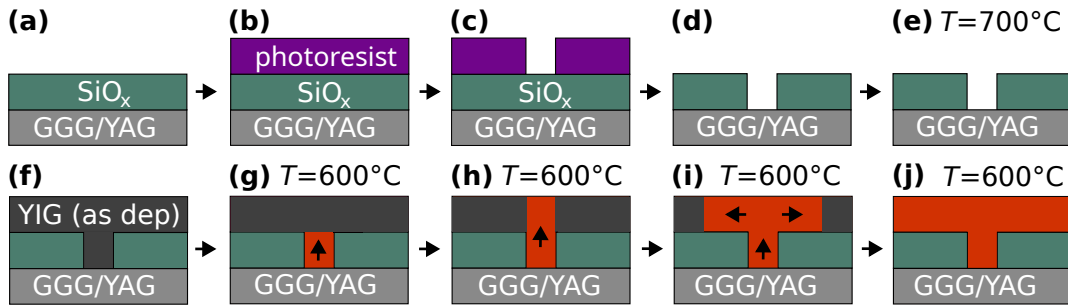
(a)

SiO$_x$

GGG/YAG

(b)

photoresist

SiO$_x$

GGG/YAG

(c)

SiO$_x$

GGG/YAG

(d)

GGG/YAG

(e) $T$=700°C

GGG/YAG

(f)

YIG (as dep)

GGG/YAG

(g) $T$=600°C

GGG/YAG

(h) $T$=600°C

GGG/YAG

(i) $T$=600°C

GGG/YAG

(j) $T$=600°C

GGG/YAG